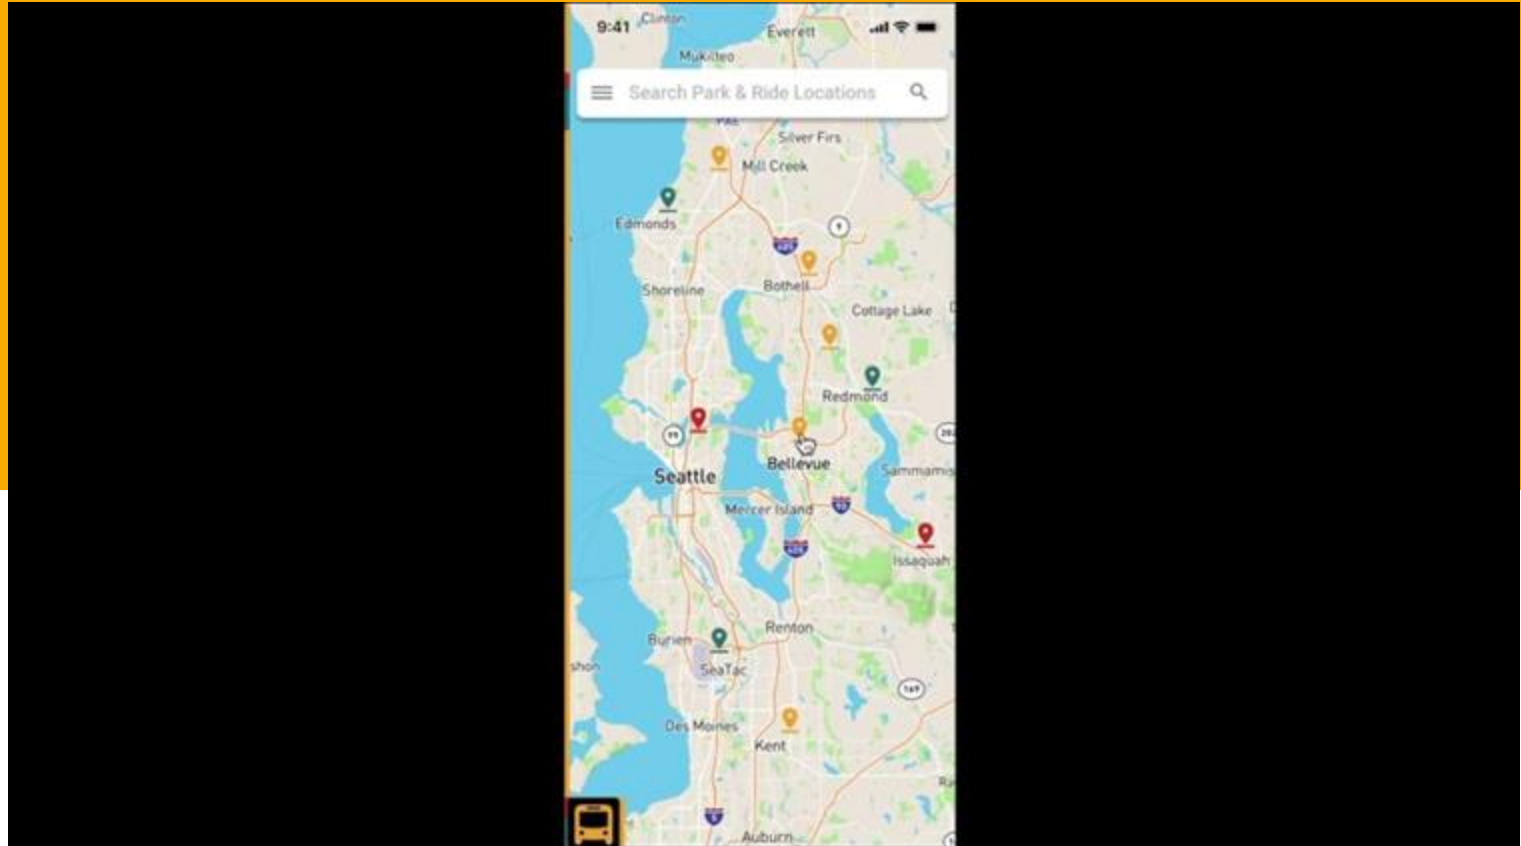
9:41

Clinton

Everett

Mukilteo

Search Park & Ride Locations

Silver Firs

Mill Creek

Edmonds

9

405

Shoreline

Bothell

Cottage Lake

Redmond

99

Seattle

Bellevue

Sammamish

90

Mercer Island

405

Issaquah

Renton

Burien

SeaTac

169

Des Moines

Kent

5

Auburn